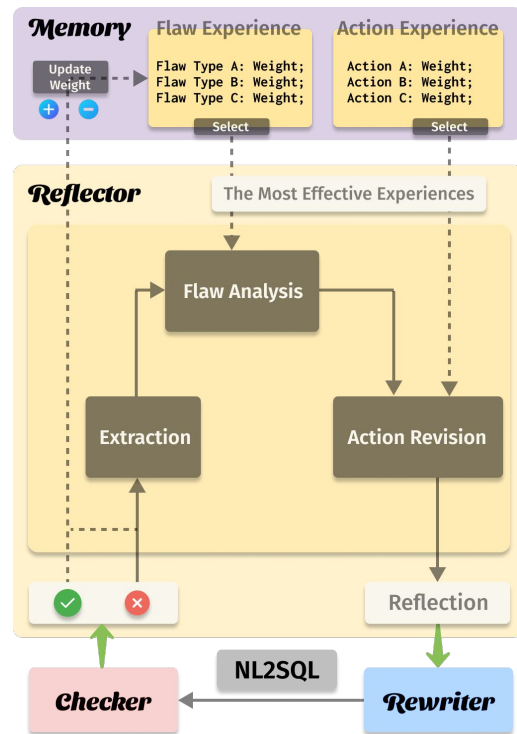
Memory

Update Weight

Flaw Experience

Flaw Type A: Weight;
Flaw Type B: Weight;
Flaw Type C: Weight;

Select

Action Experience

Action A: Weight;
Action B: Weight;
Action C: Weight;

Select

Reflector

The Most Effective Experiences

Flaw Analysis

Extraction

Action Revision

Reflection

NL2SQL

Checker

Rewriter